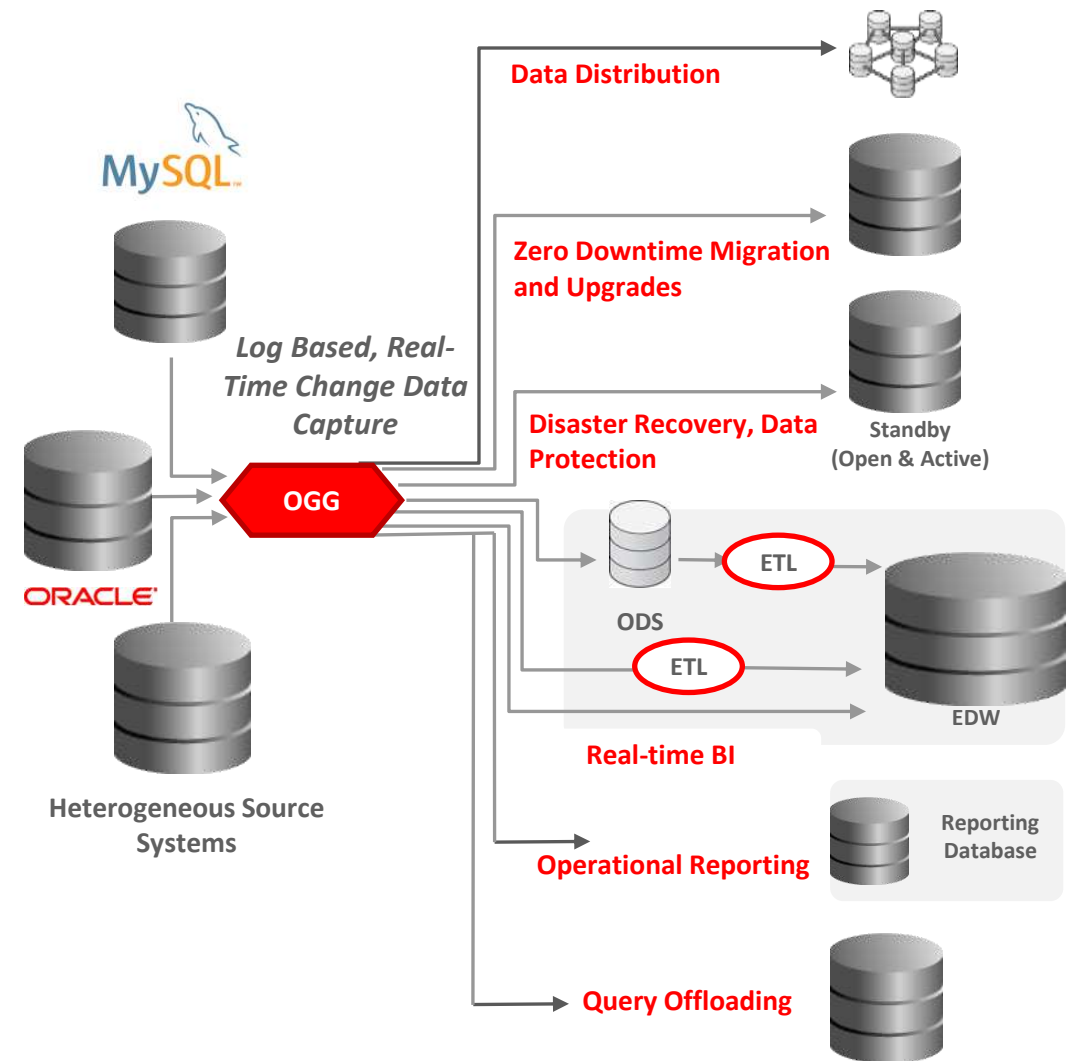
Data Distribution

MySQL

Zero Downtime Migration and Upgrades

Log Based, Real-Time Change Data Capture

Disaster Recovery, Data Protection

Standby (Open & Active)

ORACLE

OGG

ODS

ETL

ETL

EDW

Real-time BI

Heterogeneous Source Systems

Reporting Database

Operational Reporting

Query Offloading